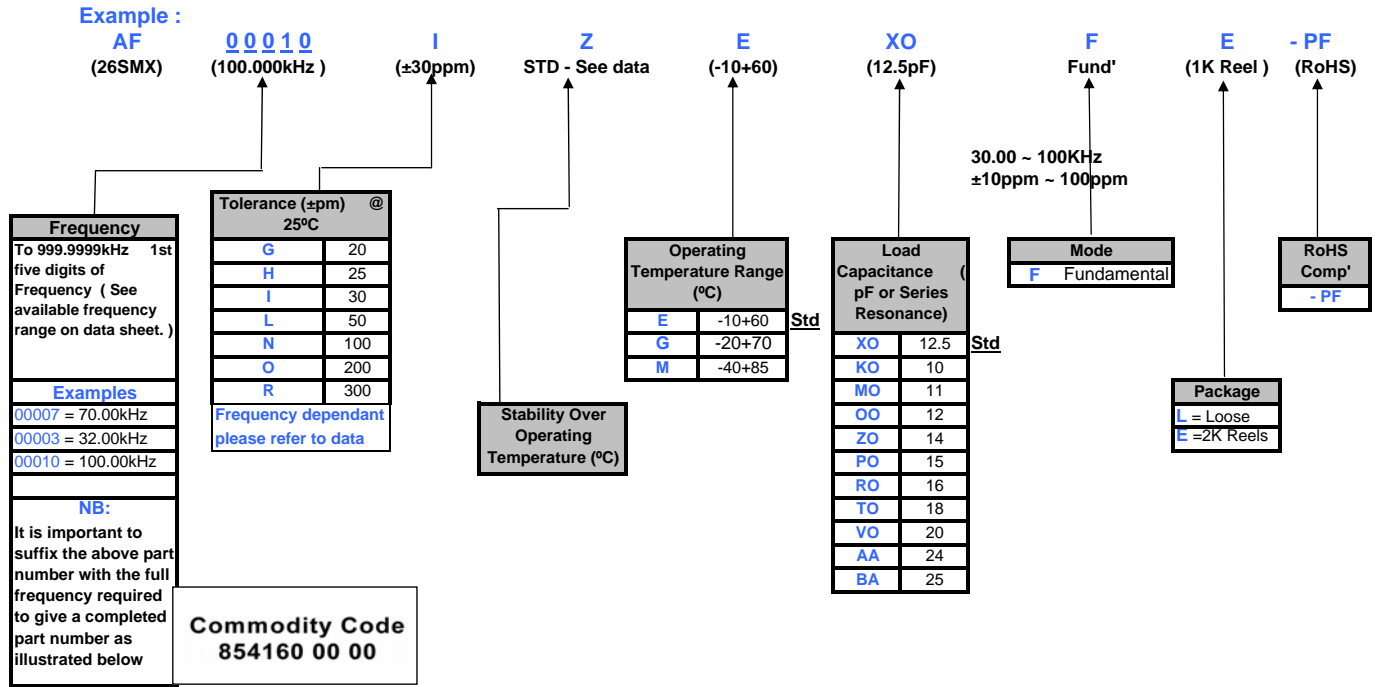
Example :

AF (26SMX)

0 0 0 1 0 (100.000kHz )

I (±30ppm)

Z STD - See data

E (-10+60)

XO (12.5pF)

F Fund'

E (1K Reel )

- PF (RoHS)

30.00 ~ 100KHz
±10ppm ~ 100ppm

| Frequency |
|---|
| To 999.9999kHz 1st five digits of Frequency ( See available frequency range on data sheet. ) |
| Examples |
| 00007 = 70.00kHz |
| 00003 = 32.00kHz |
| 00010 = 100.00kHz |
| |
| NB: |
| It is important to suffix the above part number with the full frequency required to give a completed part number as illustrated below |

| Tolerance (±pm) @ 25ºC | |
|---|---|
| G | 20 |
| H | 25 |
| I | 30 |
| L | 50 |
| N | 100 |
| O | 200 |
| R | 300 |

Frequency dependant please refer to data

Stability Over Operating Temperature (ºC)

| Operating Temperature Range (ºC) | | |
|---|---|---|
| E | -10+60 | Std |
| G | -20+70 | |
| M | -40+85 | |

| Load Capacitance ( pF or Series Resonance) | | |
|---|---|---|
| XO | 12.5 | Std |
| KO | 10 | |
| MO | 11 | |
| OO | 12 | |
| ZO | 14 | |
| PO | 15 | |
| RO | 16 | |
| TO | 18 | |
| VO | 20 | |
| AA | 24 | |
| BA | 25 | |

| Mode | |
|---|---|
| F | Fundamental |

| RoHS Comp' |
|---|
| - PF |

| Package |
|---|
| L = Loose |
| E =2K Reels |

Commodity Code
854160 00 00